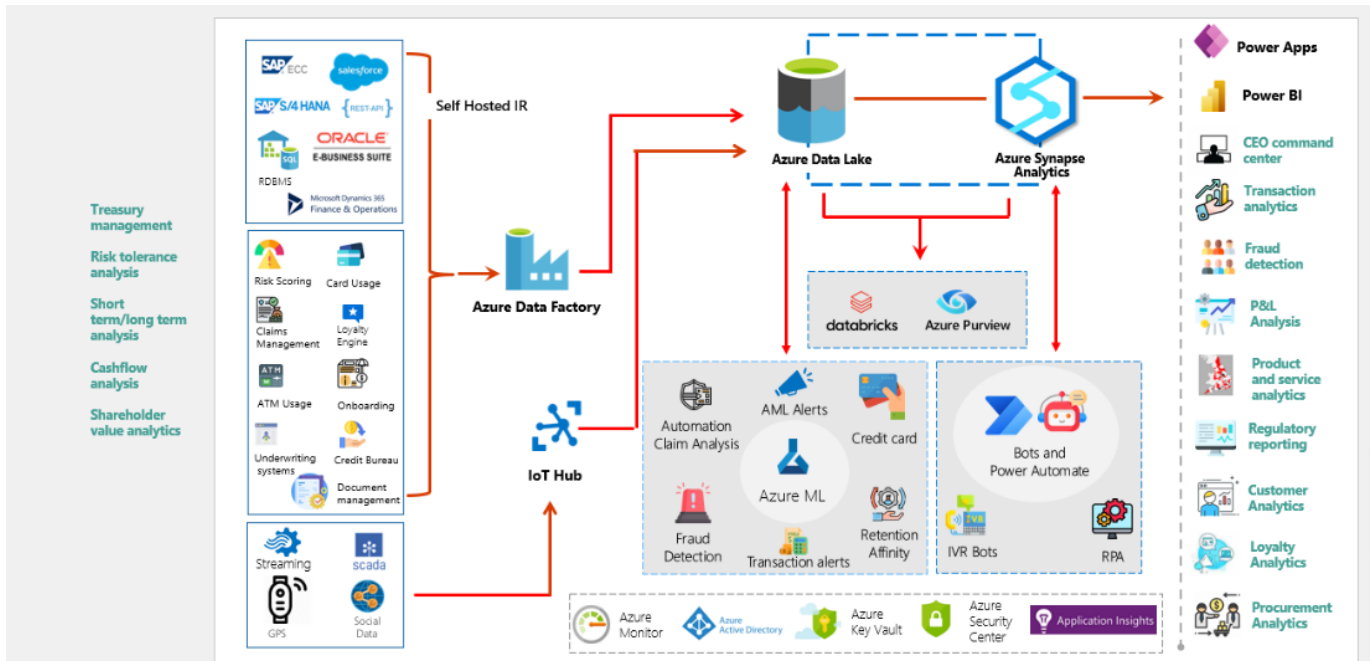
Treasury management

Risk tolerance analysis

Short term/long term analysis

Cashflow analysis

Shareholder value analytics

SAP ECC
salesforce
SAP S/4 HANA
{REST-API}
SQL
ORACLE E-BUSINESS SUITE
RDBMS
Microsoft Dynamics 365 Finance & Operations

Self Hosted IR

Risk Scoring
Card Usage
Claims Management
Loyalty Engine
ATM Usage
Onboarding
Underwriting systems
Credit Bureau
Document management

Streaming
scada
GPS
Social Data

Azure Data Factory

IoT Hub

Azure Data Lake

Azure Synapse Analytics

databricks
Azure Purview

Automation Claim Analysis
AML Alerts
Credit card
Azure ML
Fraud Detection
Transaction alerts
Retention Affinity

Bots and Power Automate
IVR
IVR Bots
RPA

Azure Monitor
Azure Active Directory
Azure Key Vault
Azure Security Center
Application Insights

Power Apps
Power BI
CEO command center
Transaction analytics
Fraud detection
P&L Analysis
Product and service analytics
Regulatory reporting
Customer Analytics
Loyalty Analytics
Procurement Analytics